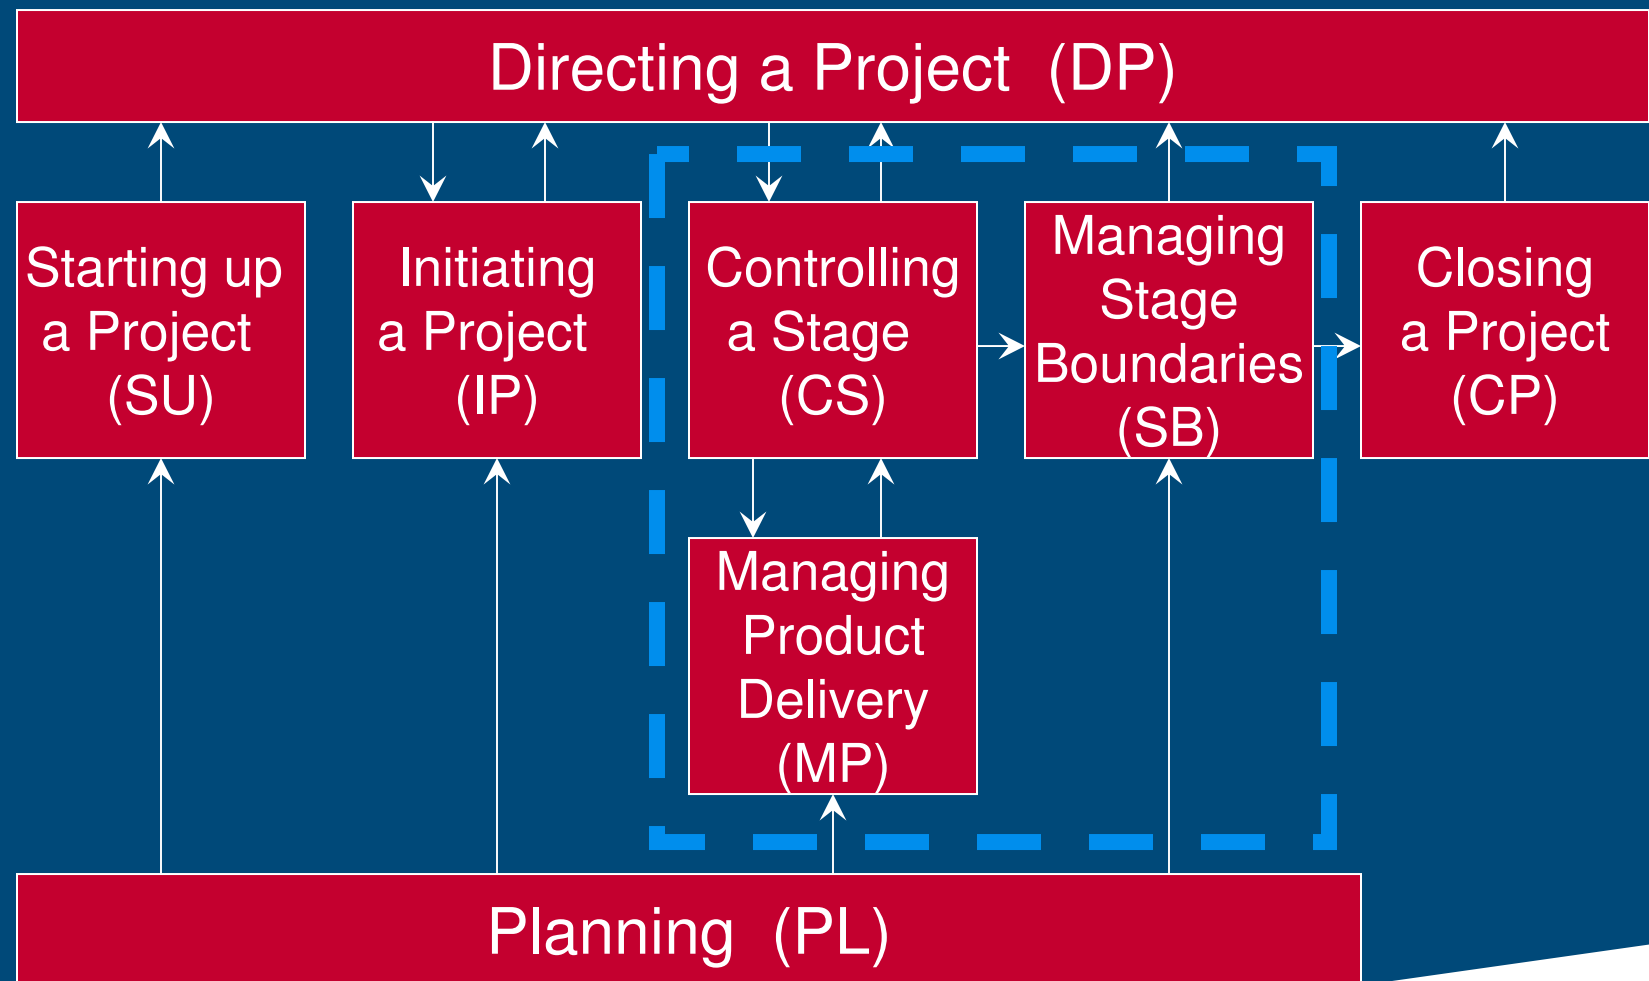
Directing a Project (DP)

Starting up a Project (SU)

Initiating a Project (IP)

Controlling a Stage (CS)

Managing Stage Boundaries (SB)

Closing a Project (CP)

Managing Product Delivery (MP)

Planning (PL)